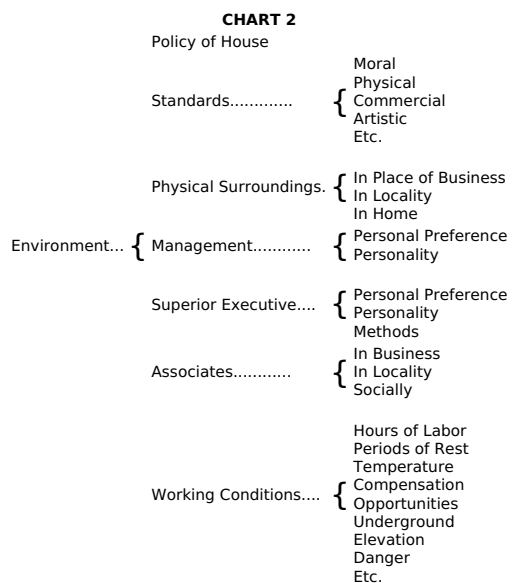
CHART 2

Environment...

Policy of House

Standards............ Moral, Physical, Commercial, Artistic, Etc.

Physical Surroundings. In Place of Business, In Locality, In Home

Management........... Personal Preference, Personality

Superior Executive.... Personal Preference, Personality, Methods

Associates........... In Business, In Locality, Socially

Working Conditions.... Hours of Labor, Periods of Rest, Temperature, Compensation, Opportunities, Underground, Elevation, Danger, Etc.